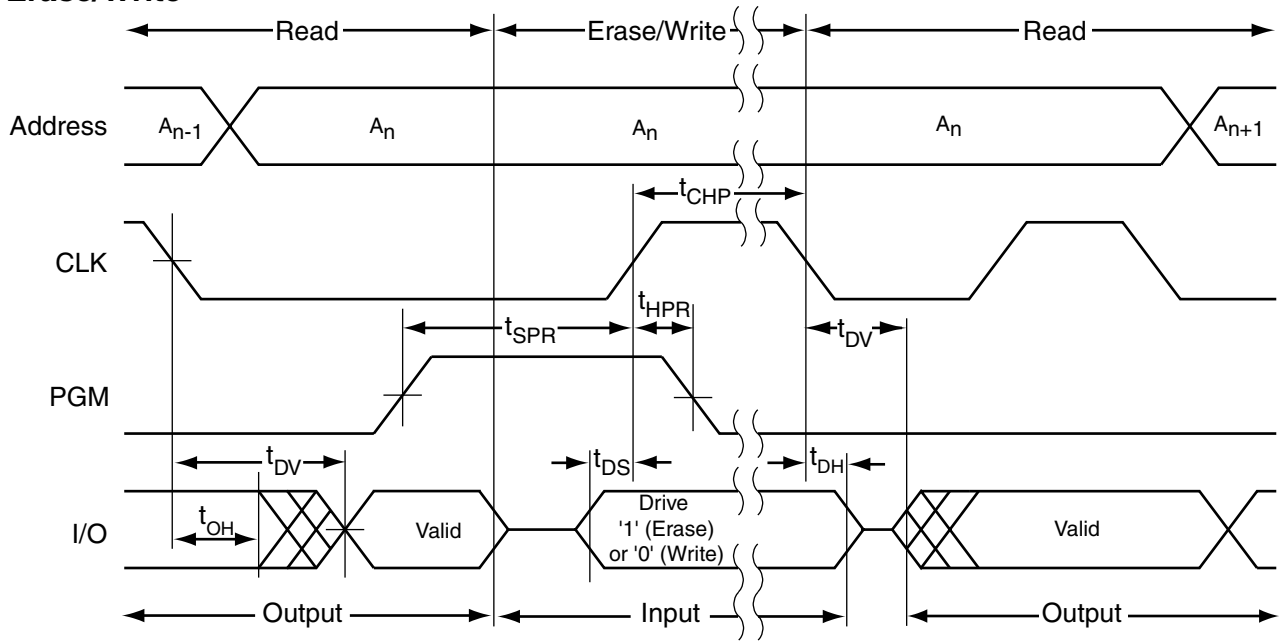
Erase/Write

Read

Erase/Write

Read

Address

$A_{n-1}$

$A_n$

$A_n$

$A_n$

$A_{n+1}$

$t_{CHP}$

CLK

$t_{HPR}$

$t_{SPR}$

$t_{DV}$

PGM

$t_{DV}$

$t_{DS}$

$t_{DH}$

$t_{OH}$

I/O

Valid

Drive '1' (Erase) or '0' (Write)

Valid

Output

Input

Output